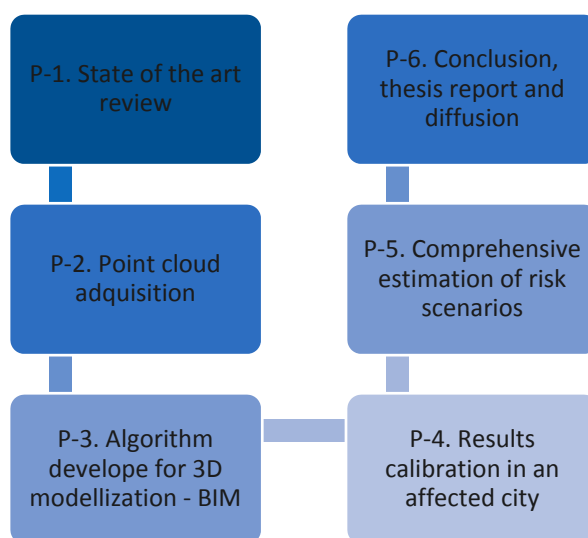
P-1. State of the art review

P-2. Point cloud adquisition

P-3. Algorithm develope for 3D modellization - BIM

P-4. Results calibration in an affected city

P-5. Comprehensive estimation of risk scenarios

P-6. Conclusion, thesis report and diffusion